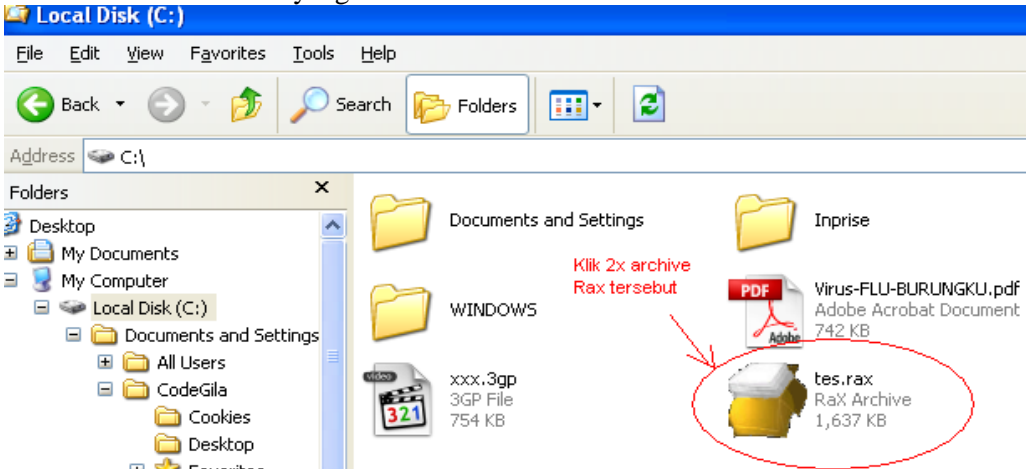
Local Disk (C:)

File Edit View Favorites Tools Help

Back Search Folders

Address C:\

Folders

Desktop
My Documents
My Computer
Local Disk (C:)
Documents and Settings
All Users
CodeGila
Cookies
Desktop
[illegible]

Documents and Settings

Inprise

Klik 2x archive Rax tersebut

WINDOWS

PDF

Adobe

Virus-FLU-BURUNGKU.pdf
Adobe Acrobat Document
742 KB

video

321

xxx.3gp
3GP File
754 KB

tes.rax
RaX Archive
1,637 KB